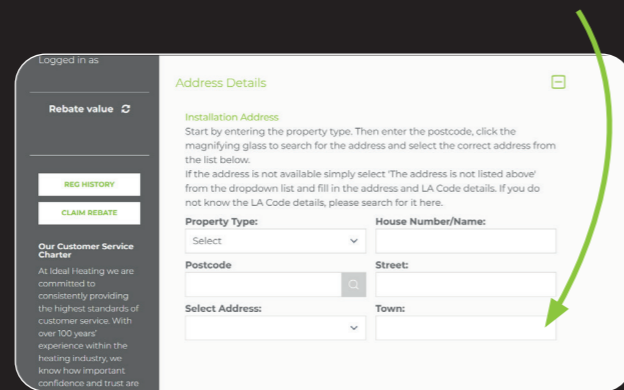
Logged in as

Rebate value

REG HISTORY

CLAIM REBATE

Our Customer Service Charter

At Ideal Heating we are committed to consistently providing the highest standards of customer service. With over 100 years' experience within the heating industry, we know how important confidence and trust are

Address Details

Installation Address

Start by entering the property type. Then enter the postcode, click the magnifying glass to search for the address and select the correct address from the list below.

If the address is not available simply select 'The address is not listed above' from the dropdown list and fill in the address and LA Code details. If you do not know the LA Code details, please search for it here.

Property Type:

Select

House Number/Name:

Postcode

Street:

Select Address:

Town: